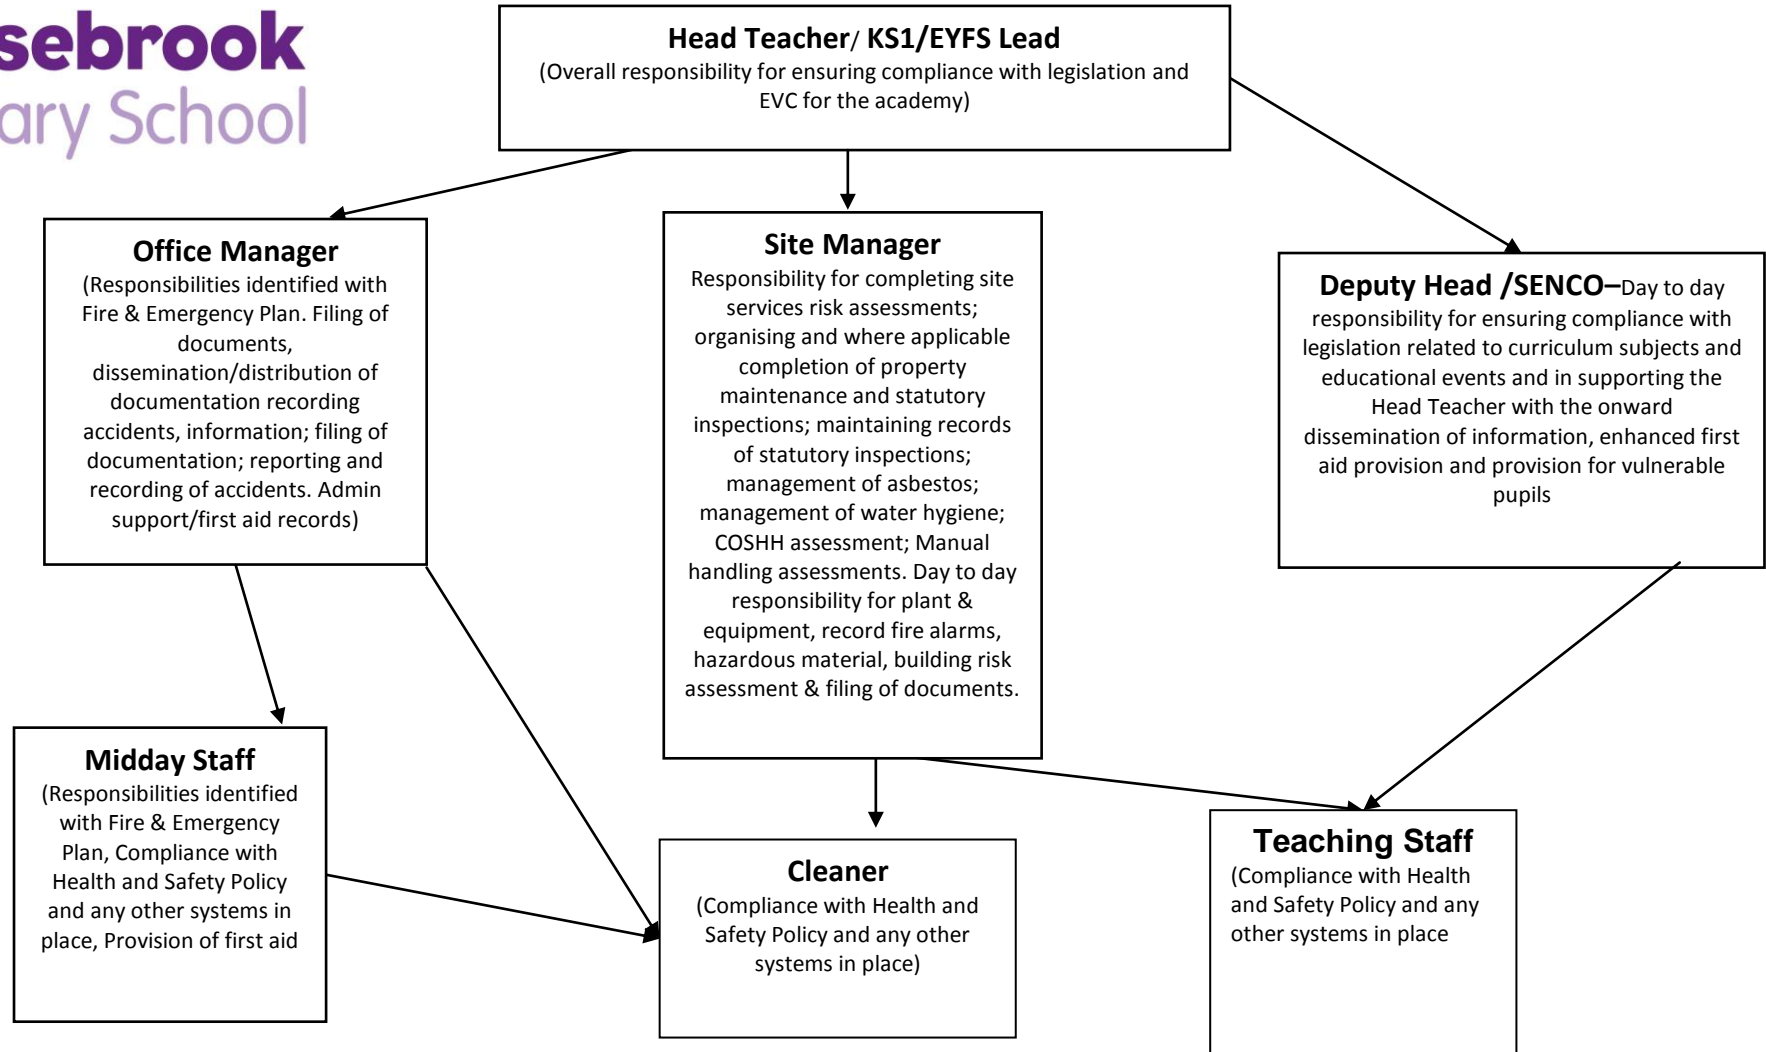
sebrook
ary School

**Head Teacher/ KS1/EYFS Lead**
(Overall responsibility for ensuring compliance with legislation and EVC for the academy)

**Office Manager**
(Responsibilities identified with Fire & Emergency Plan. Filing of documents, dissemination/distribution of documentation recording accidents, information; filing of documentation; reporting and recording of accidents. Admin support/first aid records)

**Site Manager**
Responsibility for completing site services risk assessments; organising and where applicable completion of property maintenance and statutory inspections; maintaining records of statutory inspections; management of asbestos; management of water hygiene; COSHH assessment; Manual handling assessments. Day to day responsibility for plant & equipment, record fire alarms, hazardous material, building risk assessment & filing of documents.

**Deputy Head /SENCO–**Day to day responsibility for ensuring compliance with legislation related to curriculum subjects and educational events and in supporting the Head Teacher with the onward dissemination of information, enhanced first aid provision and provision for vulnerable pupils

**Midday Staff**
(Responsibilities identified with Fire & Emergency Plan, Compliance with Health and Safety Policy and any other systems in place, Provision of first aid

**Cleaner**
(Compliance with Health and Safety Policy and any other systems in place)

**Teaching Staff**
(Compliance with Health and Safety Policy and any other systems in place